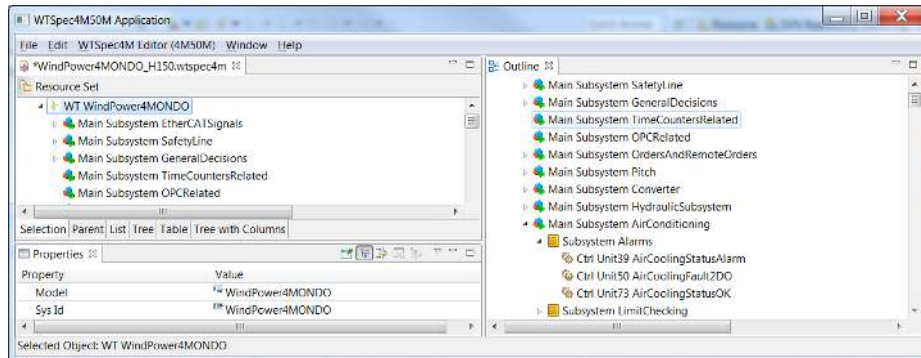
WTSpec4M50M Application

File Edit WTSpec4M Editor (4M50M) Window Help

*WindPower4MONDO_H150.wtspec4m

Resource Set

WT WindPower4MONDO
Main Subsystem EtherCATSignals
Main Subsystem SafetyLine
Main Subsystem GeneralDecisions
Main Subsystem TimeCountersRelated
Main Subsystem OPCRelated

Selection Parent List Tree Table Tree with Columns

Properties

| Property | Value |
|---|---|
| Model | WindPower4MONDO |
| Sys Id | WindPower4MONDO |

Outline

Main Subsystem SafetyLine
Main Subsystem GeneralDecisions
Main Subsystem TimeCountersRelated
Main Subsystem OPCRelated
Main Subsystem OrdersAndRemoteOrders
Main Subsystem Pitch
Main Subsystem Converter
Main Subsystem HydraulicSubsystem
Main Subsystem AirConditioning
Subsystem Alarms
Ctrl Unit39 AirCoolingStatusAlarm
Ctrl Unit50 AirCoolingFault2DO
Ctrl Unit73 AirCoolingStatusOK
Subsystem LimitChecking

Selected Object: WT WindPower4MONDO